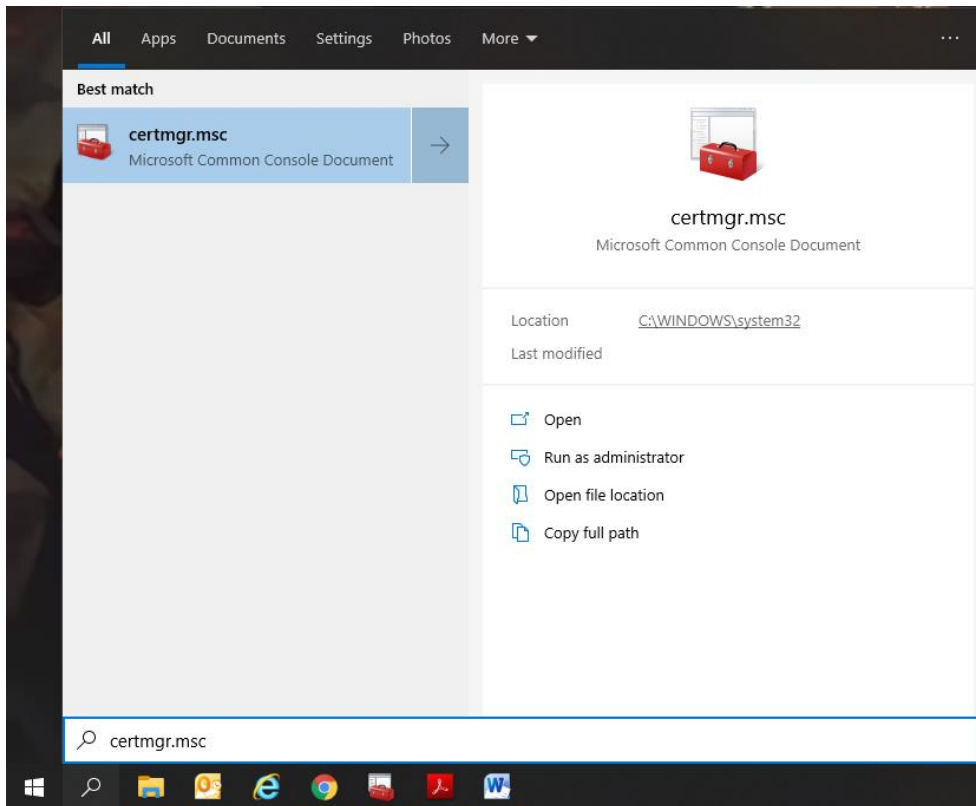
All Apps Documents Settings Photos More ▾ ···

Best match

certmgr.msc
Microsoft Common Console Document

certmgr.msc
Microsoft Common Console Document

Location C:\WINDOWS\system32
Last modified

Open
Run as administrator
Open file location
Copy full path

certmgr.msc